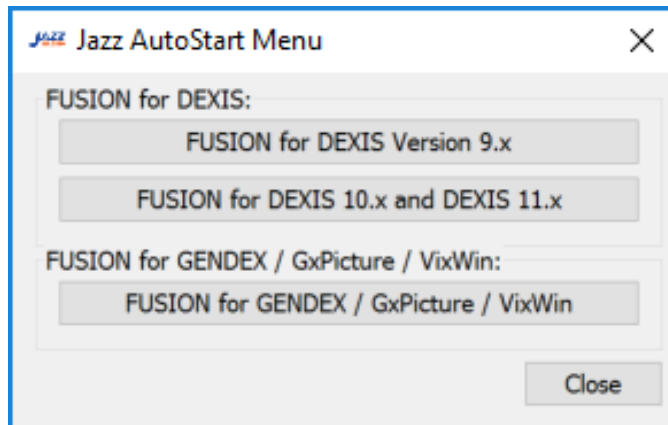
JAZZ Jazz AutoStart Menu

×

FUSION for DEXIS:

FUSION for DEXIS Version 9.x

FUSION for DEXIS 10.x and DEXIS 11.x

FUSION for GENDEX / GxPicture / VixWin:

FUSION for GENDEX / GxPicture / VixWin

Close